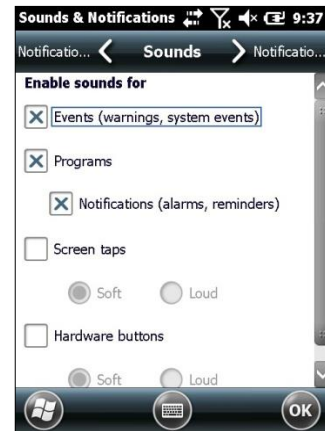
Sounds & Notifications 9:37

Notificatio... Sounds Notificatio...

Enable sounds for

Events (warnings, system events)

Programs

Notifications (alarms, reminders)

Screen taps

Soft Loud

Hardware buttons

Soft Loud

OK